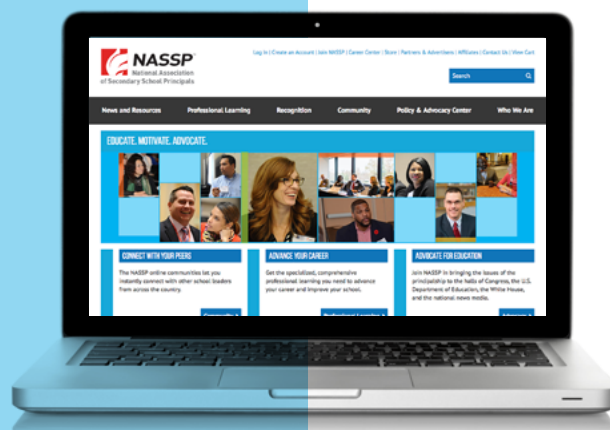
NASSP
National Association of Secondary School Principals

Log In | Create an Account | Join NASSP | Career Center | Store | Partners & Advertisers | Affiliates | Contact Us | View Cart

Search

News and Resources | Professional Learning | Recognition | Community | Policy & Advocacy Center | Who We Are

EDUCATE. MOTIVATE. ADVOCATE.

CONNECT WITH YOUR PEERS

The NASSP online communities let you instantly connect with other school leaders from across the country.

Community

ADVANCE YOUR CAREER

Get the specialized, comprehensive professional learning you need to advance your career and improve your school.

Professional Learning

ADVOCATE FOR EDUCATION

Join NASSP in bringing the issues of the principalship to the halls of Congress, the U.S. Department of Education, the White House, and the national news media.

Advocacy